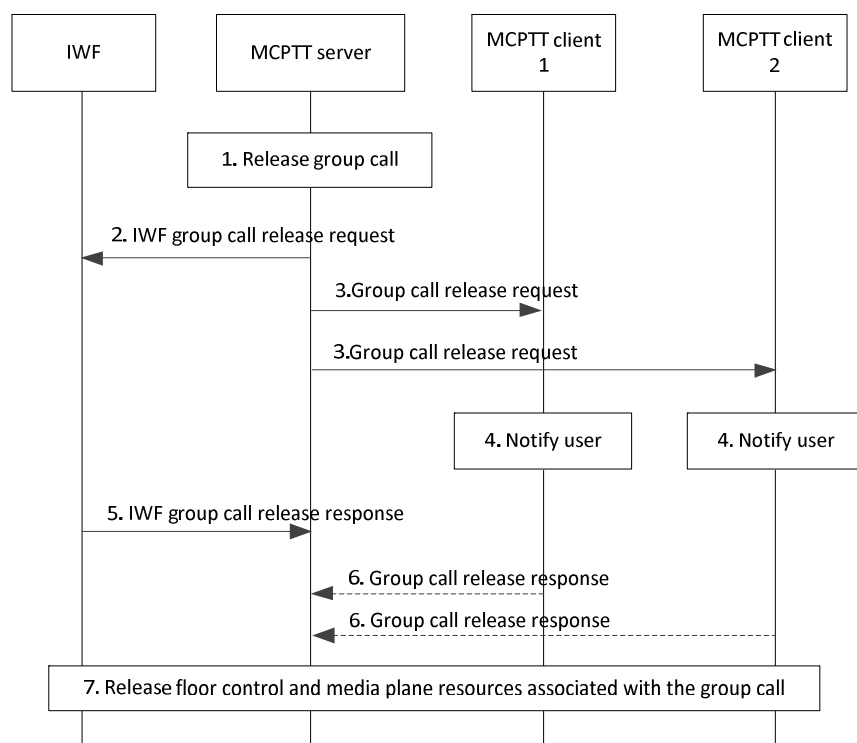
IWF

MCPTT server

MCPTT client 1

MCPTT client 2

1. Release group call

2. IWF group call release request

3.Group call release request

3.Group call release request

4. Notify user

4. Notify user

5. IWF group call release response

6. Group call release response

6. Group call release response

7. Release floor control and media plane resources associated with the group call